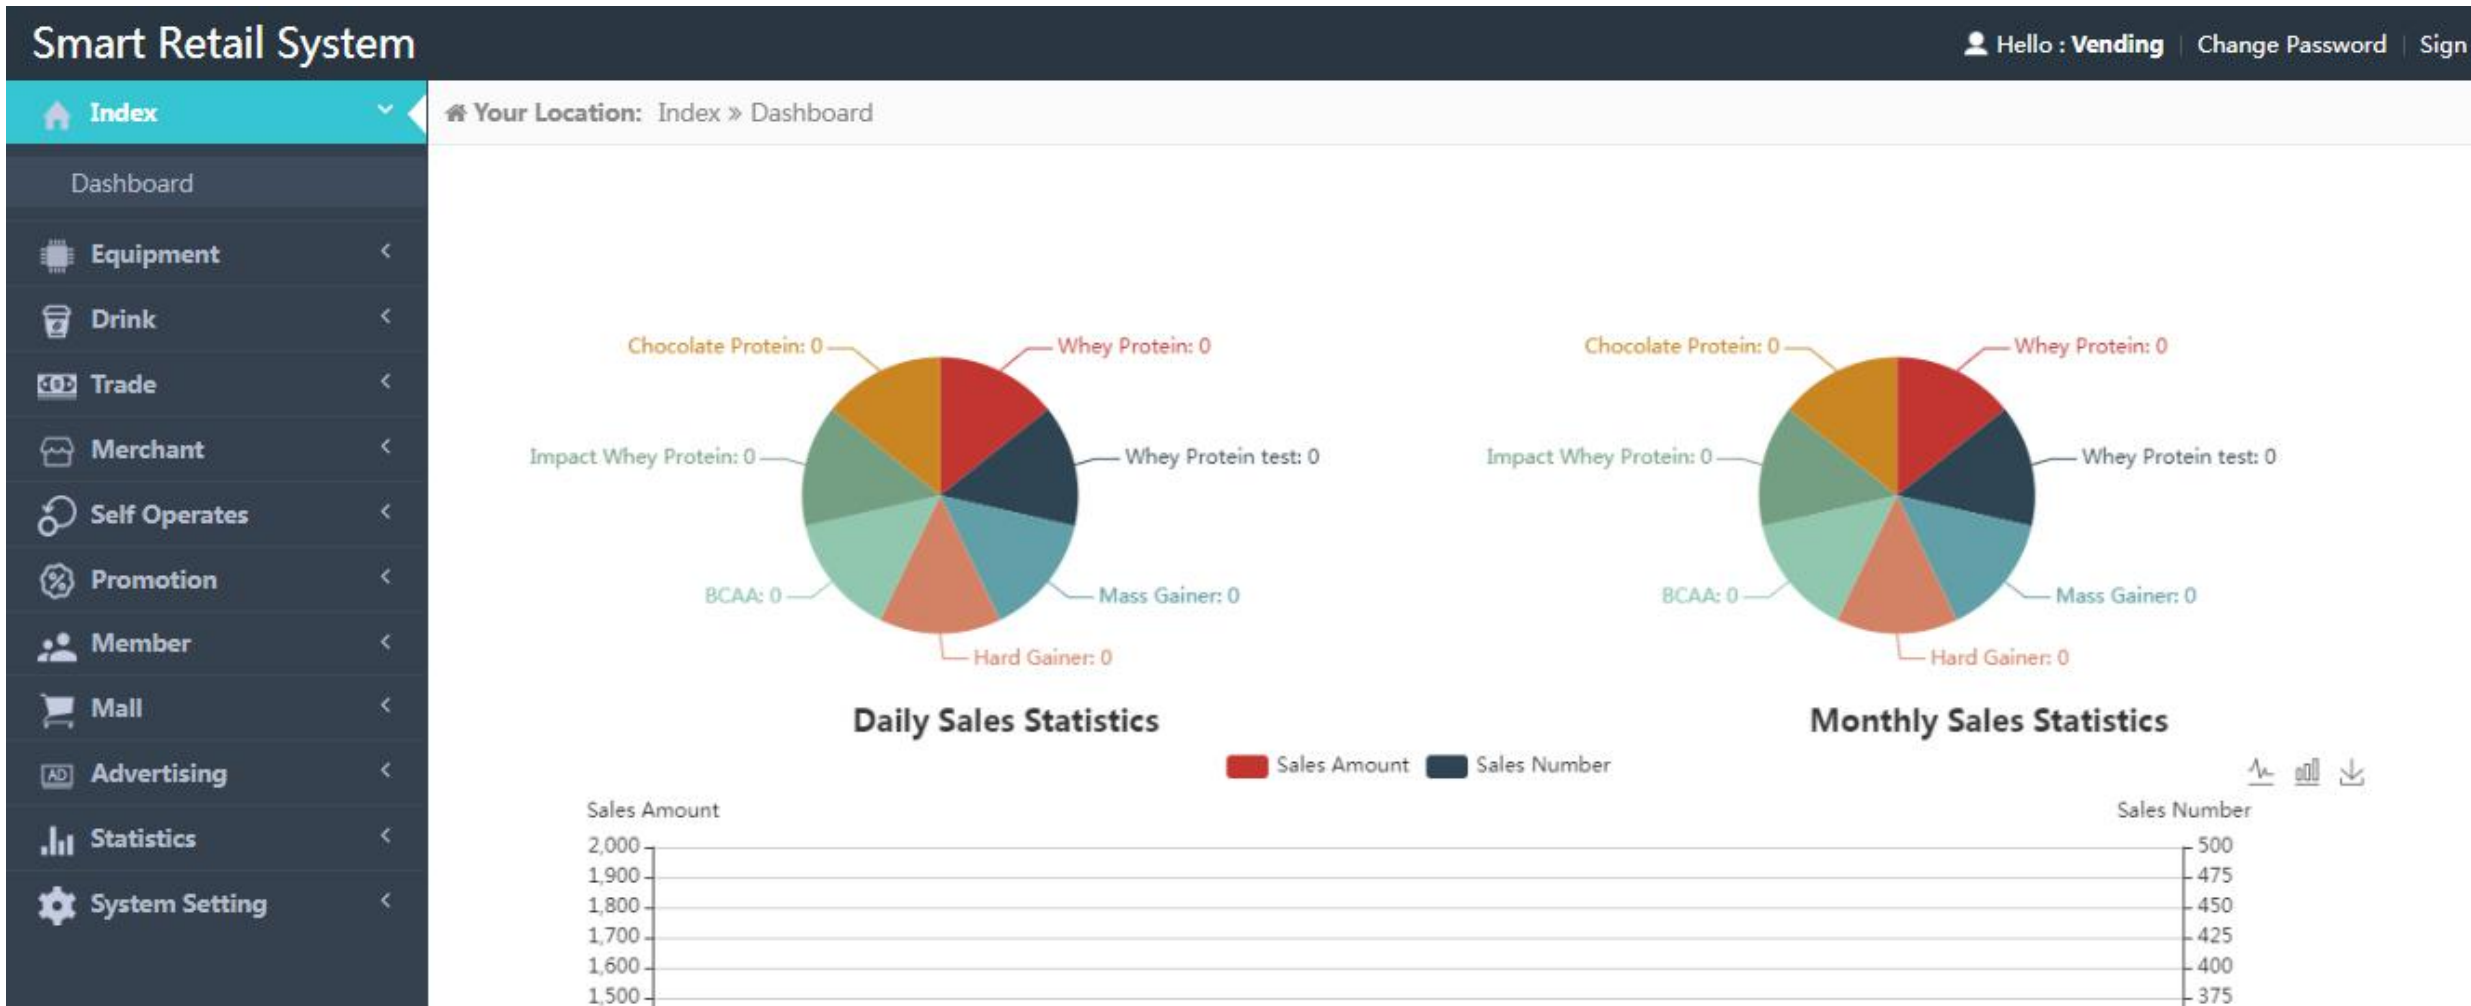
Smart Retail System

Hello : Vending | Change Password | Sign

Index

Dashboard

Equipment

Drink

Trade

Merchant

Self Operates

Promotion

Member

Mall

Advertising

Statistics

System Setting

Your Location: Index » Dashboard

Chocolate Protein: 0
Whey Protein: 0
Impact Whey Protein: 0
Whey Protein test: 0
BCAA: 0
Mass Gainer: 0
Hard Gainer: 0

Daily Sales Statistics

Chocolate Protein: 0
Whey Protein: 0
Impact Whey Protein: 0
Whey Protein test: 0
BCAA: 0
Mass Gainer: 0
Hard Gainer: 0

Monthly Sales Statistics

Sales Amount
Sales Number

Sales Amount
Sales Number

2,000
1,900
1,800
1,700
1,600
1,500

500
475
450
425
400
375